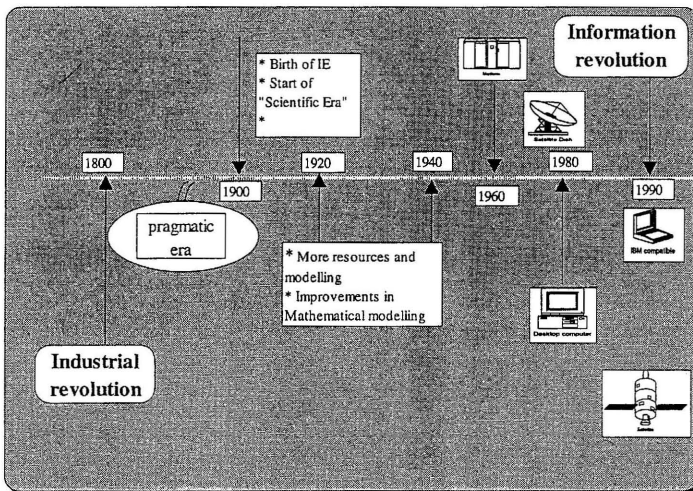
Information revolution

* Birth of IE
* Start of "Scientific Era"
*

Mainframe

Satellite Dish

1800

1900

1920

1940

1960

1980

1990

pragmatic era

* More resources and modelling
* Improvements in Mathematical modelling

IBM compatible

Desktop computer

Industrial revolution

Satellite